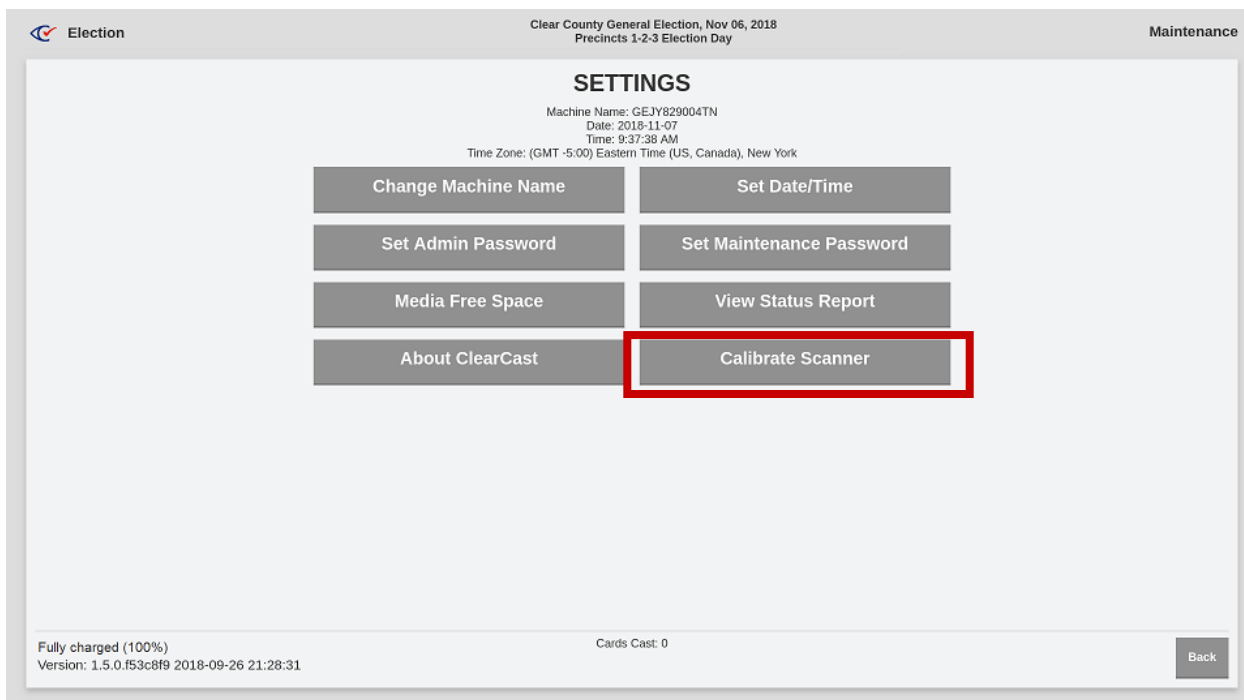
Election

Clear County General Election, Nov 06, 2018
Precincts 1-2-3 Election Day

Maintenance

SETTINGS

Machine Name: GEJY829004TN
Date: 2018-11-07
Time: 9:37:38 AM
Time Zone: (GMT -5:00) Eastern Time (US, Canada), New York

Change Machine Name
Set Date/Time
Set Admin Password
Set Maintenance Password
Media Free Space
View Status Report
About ClearCast
Calibrate Scanner

Fully charged (100%)
Version: 1.5.0.f53c8f9 2018-09-26 21:28:31

Cards Cast: 0

Back